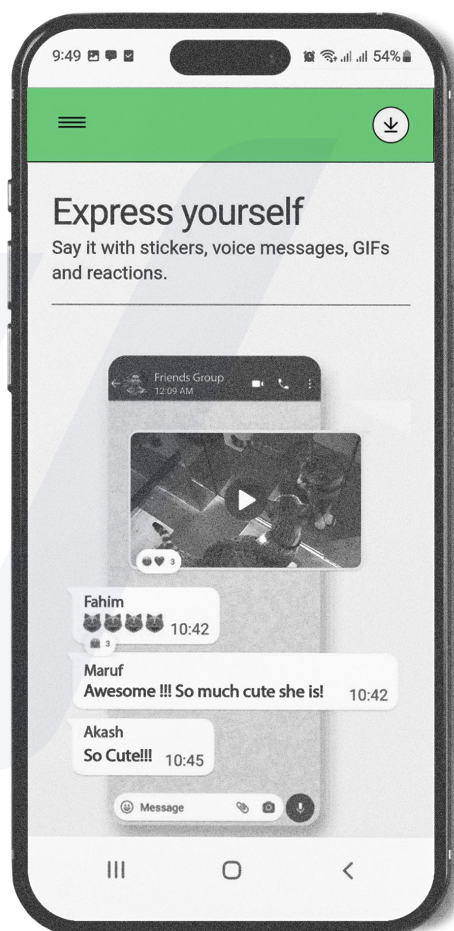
9:49 54%

Express yourself

Say it with stickers, voice messages, GIFs and reactions.

Friends Group
12:09 AM

3

Fahim
10:42
3

Maruf
Awesome !!! So much cute she is! 10:42

Akash
So Cute!!! 10:45

Message